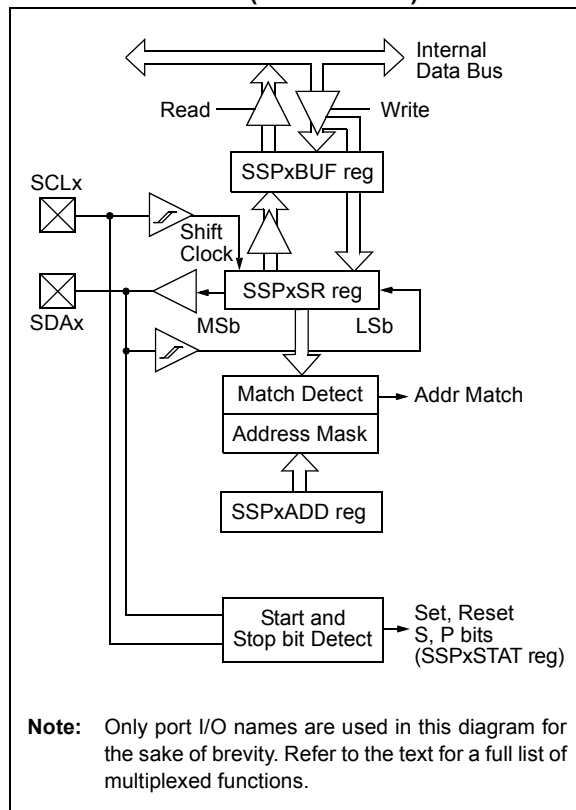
Internal Data Bus

Read

Write

SSPxBUF reg

SCLx

Shift Clock

SSPxSR reg

SDAx

MSb

LSb

Match Detect

Addr Match

Address Mask

SSPxADD reg

Start and Stop bit Detect

Set, Reset S, P bits (SSPxSTAT reg)

**Note:** Only port I/O names are used in this diagram for the sake of brevity. Refer to the text for a full list of multiplexed functions.